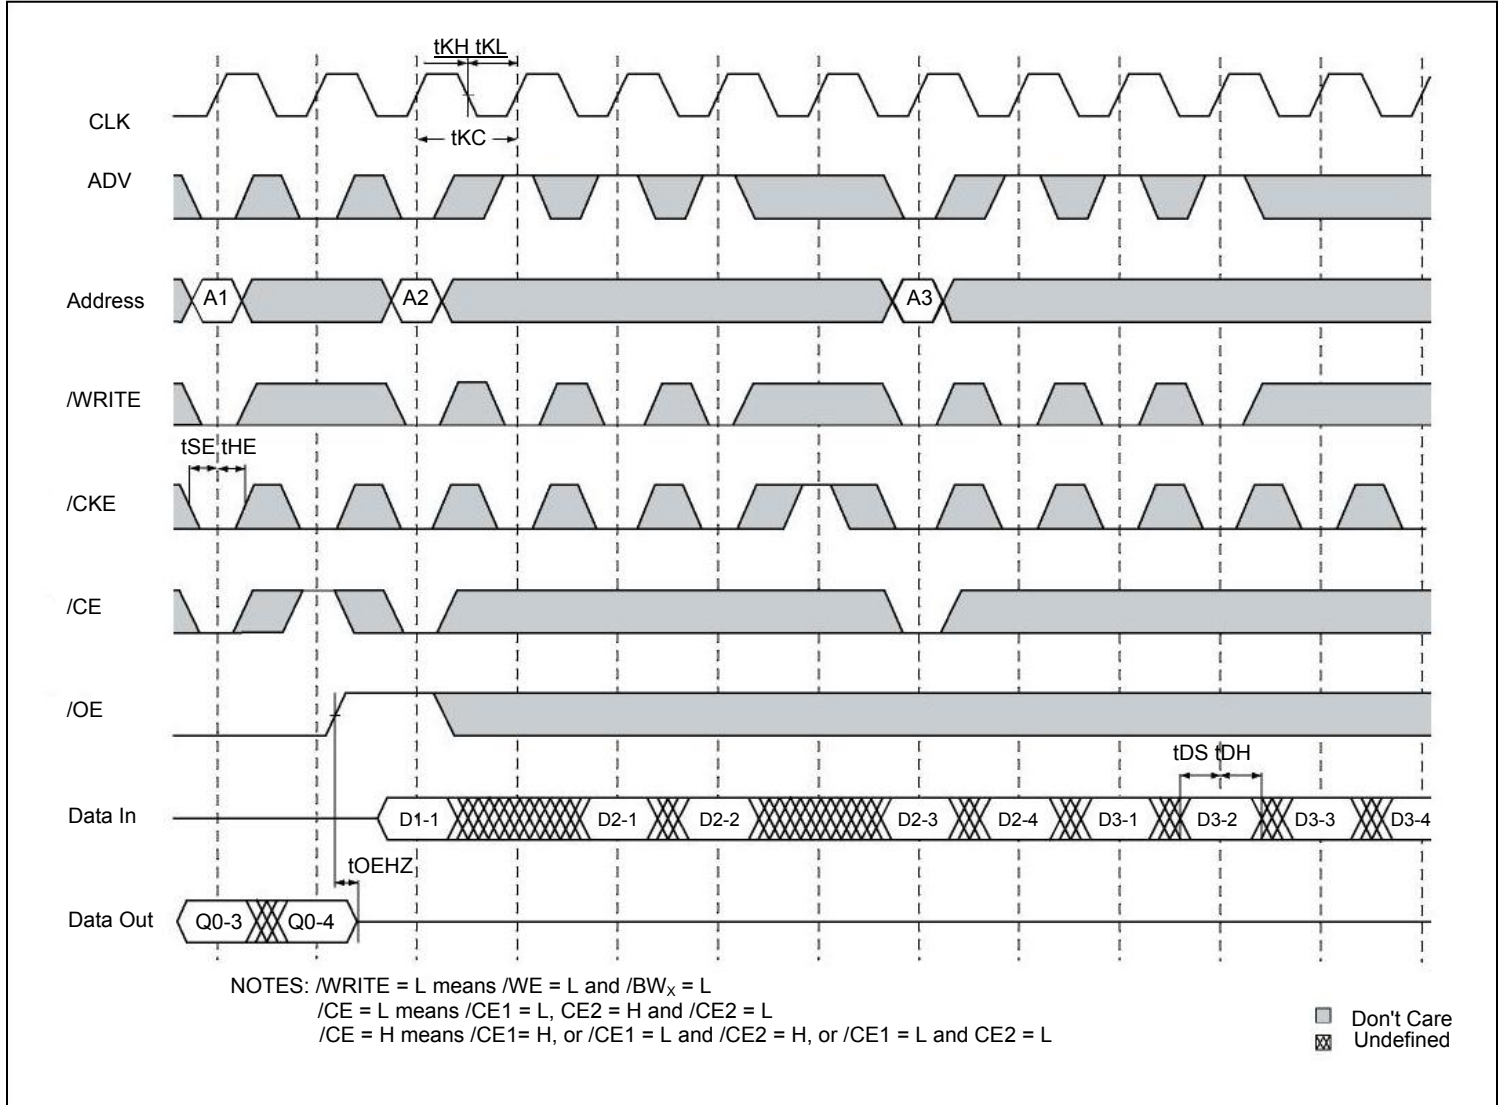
tKH tKL

CLK

tKC

ADV

Address

A1

A2

A3

/WRITE

tSE tHE

/CKE

/CE

/OE

tDS tDH

Data In

D1-1

D2-1

D2-2

D2-3

D2-4

D3-1

D3-2

D3-3

D3-4

tOEHZ

Data Out

Q0-3

Q0-4

NOTES: /WRITE = L means /WE = L and /BW$_X$ = L
/CE = L means /CE1 = L, CE2 = H and /CE2 = L
/CE = H means /CE1= H, or /CE1 = L and /CE2 = H, or /CE1 = L and CE2 = L

Don't Care
Undefined